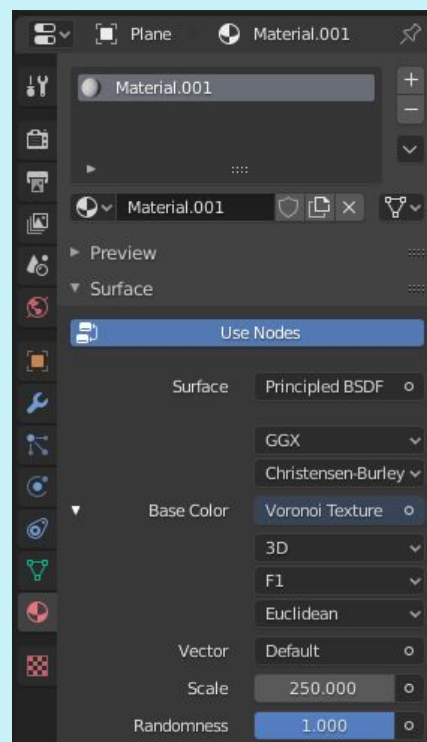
Plane
Material.001

Material.001

Material.001

Preview
Surface

Use Nodes

Surface Principled BSDF

GGX
Christensen-Burley

Base Color Voronoi Texture

3D
F1
Euclidean

Vector Default
Scale 250.000
Randomness 1.000